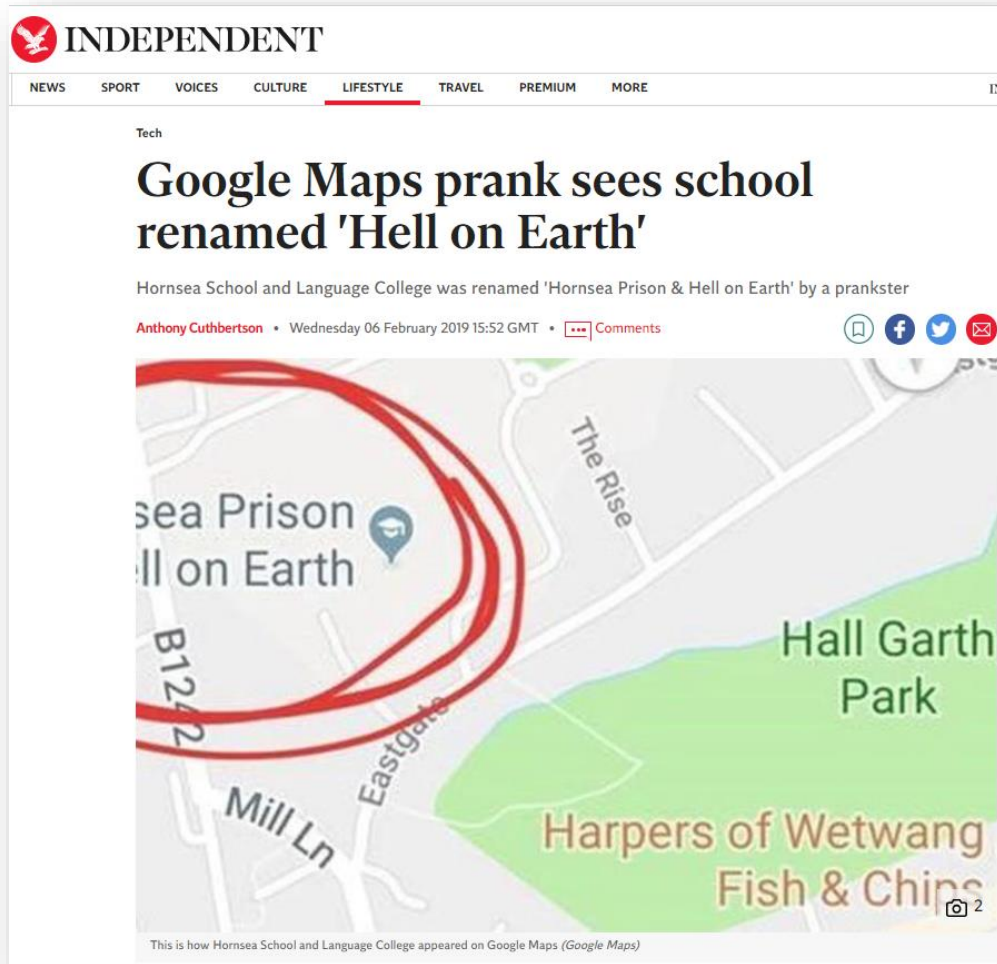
INDEPENDENT

NEWS SPORT VOICES CULTURE LIFESTYLE TRAVEL PREMIUM MORE

Tech

Google Maps prank sees school renamed 'Hell on Earth'

Hornsea School and Language College was renamed 'Hornsea Prison & Hell on Earth' by a prankster

Anthony Cuthbertson • Wednesday 06 February 2019 15:52 GMT • Comments

sea Prison
ll on Earth

The Rise

B1242

Eastgate

Mill Ln

Hall Garth Park

Harpers of Wetwang Fish & Chips

2

This is how Hornsea School and Language College appeared on Google Maps (Google Maps)